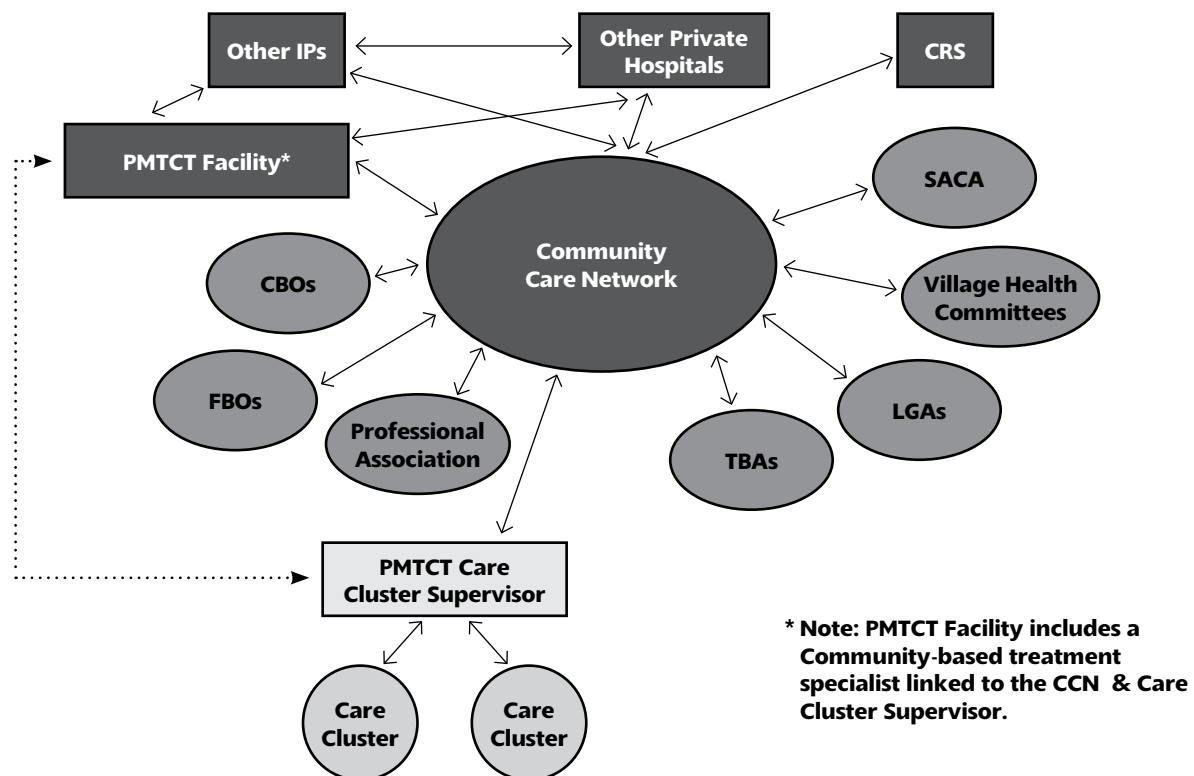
Other IPs

Other Private Hospitals

CRS

PMTCT Facility*

SACA

Community Care Network

CBOs

Village Health Committees

FBOs

Professional Association

TBAs

LGAs

PMTCT Care Cluster Supervisor

Care Cluster

Care Cluster

* Note: PMTCT Facility includes a Community-based treatment specialist linked to the CCN & Care Cluster Supervisor.